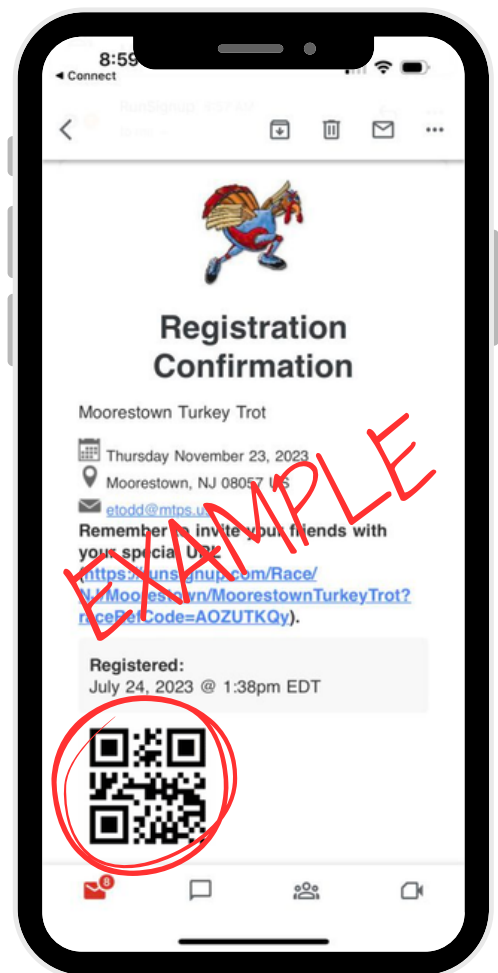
8:59
◂ Connect

RunSignup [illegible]

Registration Confirmation

Moorestown Turkey Trot

Thursday November 23, 2023

Moorestown, NJ 08057 US

etodd@mtps.u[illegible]

Remember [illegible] invite your friends with your special U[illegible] ([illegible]https://runsignup.com/Race/NJ/Moorestown/MoorestownTurkeyTrot?raceRefCode=AOZUTKQy).

EXAMPLE

Registered:
July 24, 2023 @ 1:38pm EDT

8